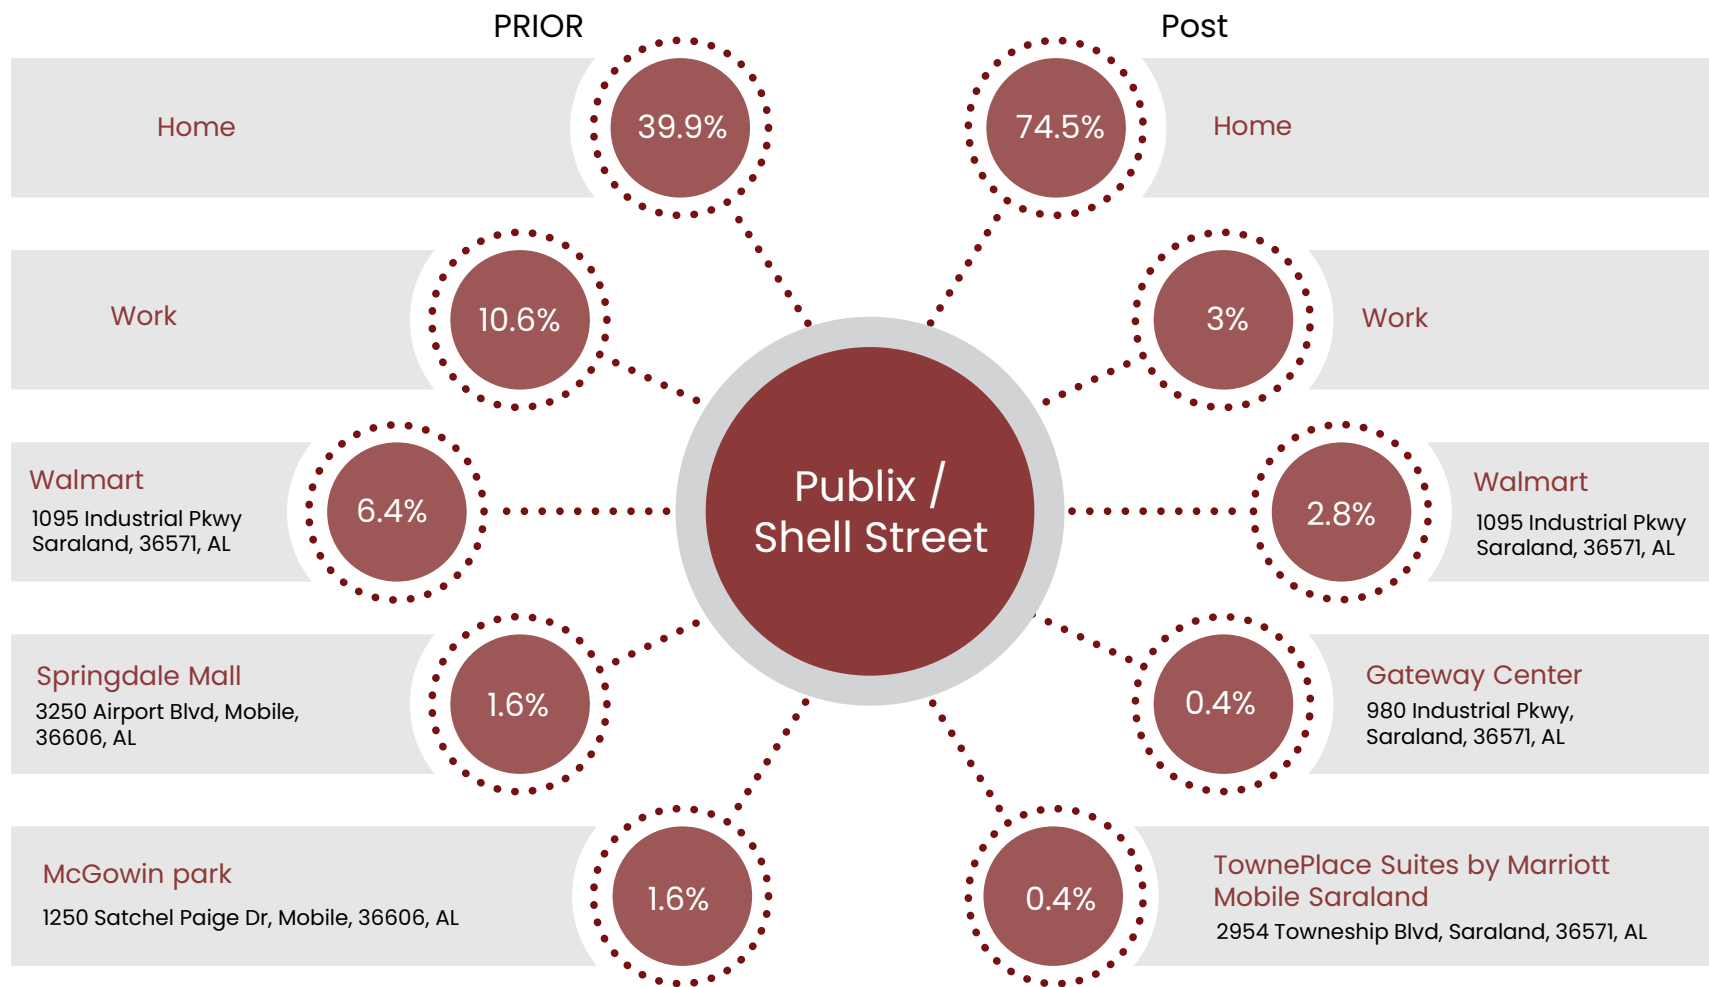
PRIOR

Post

Home

39.9%

74.5%

Home

Work

10.6%

3%

Work

Walmart
1095 Industrial Pkwy
Saraland, 36571, AL

6.4%

Publix / Shell Street

2.8%

Walmart
1095 Industrial Pkwy
Saraland, 36571, AL

Springdale Mall
3250 Airport Blvd, Mobile, 36606, AL

1.6%

0.4%

Gateway Center
980 Industrial Pkwy, Saraland, 36571, AL

McGowin park
1250 Satchel Paige Dr, Mobile, 36606, AL

1.6%

0.4%

TownePlace Suites by Marriott Mobile Saraland
2954 Towneship Blvd, Saraland, 36571, AL